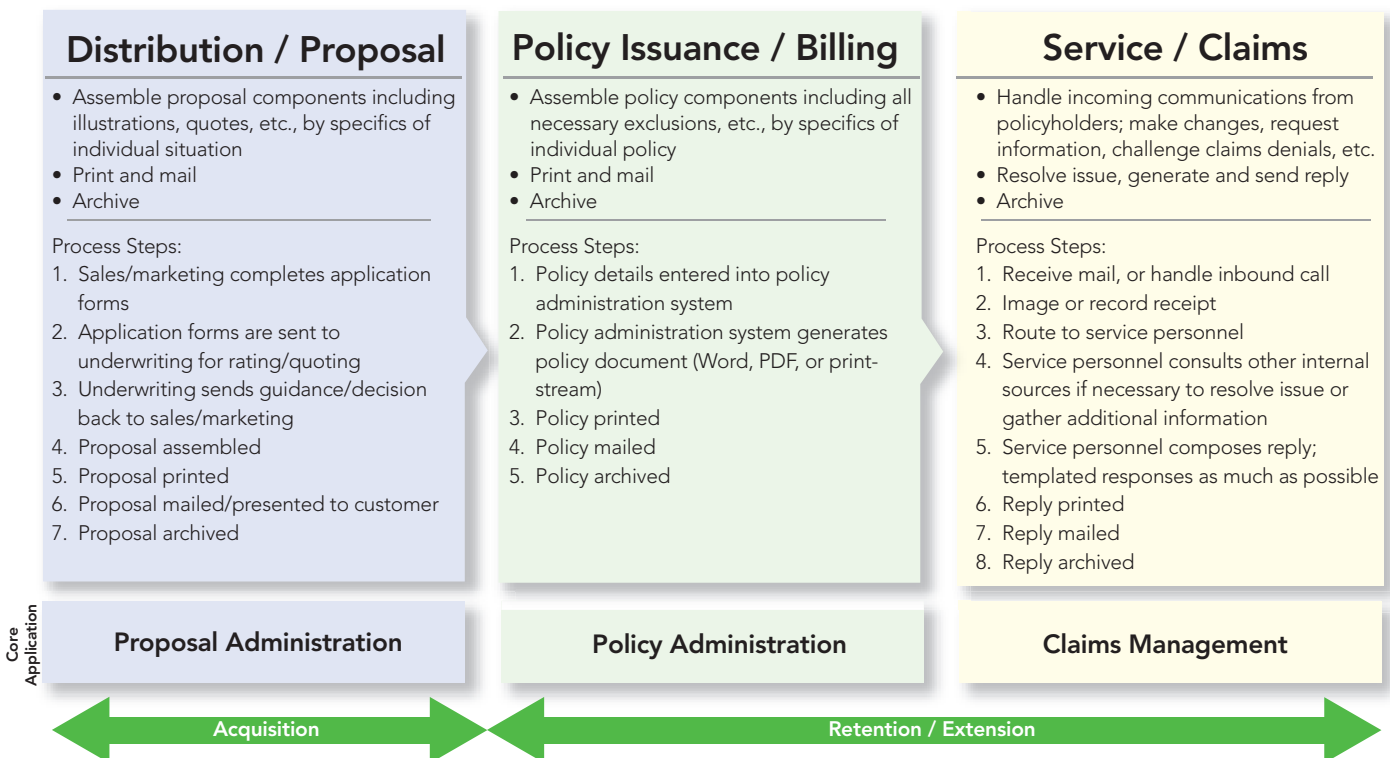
Distribution / Proposal

• Assemble proposal components including illustrations, quotes, etc., by specifics of individual situation
• Print and mail
• Archive

Process Steps:
1. Sales/marketing completes application forms
2. Application forms are sent to underwriting for rating/quoting
3. Underwriting sends guidance/decision back to sales/marketing
4. Proposal assembled
5. Proposal printed
6. Proposal mailed/presented to customer
7. Proposal archived

Policy Issuance / Billing

• Assemble policy components including all necessary exclusions, etc., by specifics of individual policy
• Print and mail
• Archive

Process Steps:
1. Policy details entered into policy administration system
2. Policy administration system generates policy document (Word, PDF, or print-stream)
3. Policy printed
4. Policy mailed
5. Policy archived

Service / Claims

• Handle incoming communications from policyholders; make changes, request information, challenge claims denials, etc.
• Resolve issue, generate and send reply
• Archive

Process Steps:
1. Receive mail, or handle inbound call
2. Image or record receipt
3. Route to service personnel
4. Service personnel consults other internal sources if necessary to resolve issue or gather additional information
5. Service personnel composes reply; templated responses as much as possible
6. Reply printed
7. Reply mailed
8. Reply archived

Core Application

Proposal Administration

Policy Administration

Claims Management

Acquisition

Retention / Extension